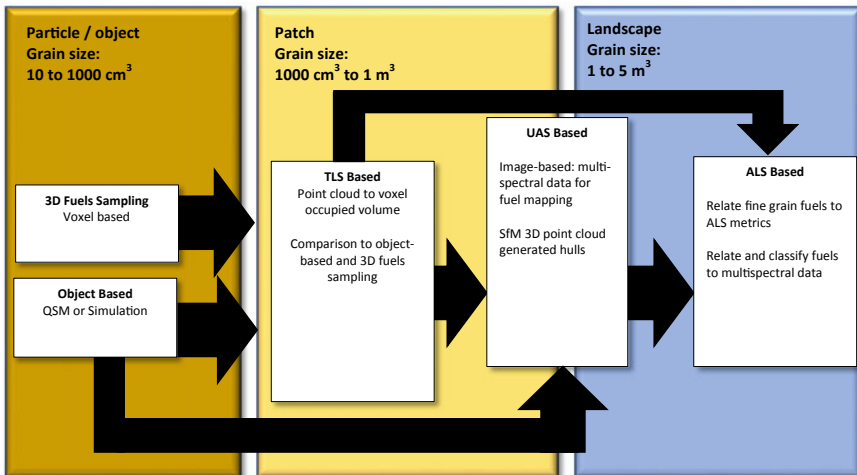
Particle / object
Grain size:
10 to 1000 cm$^3$

Patch
Grain size:
1000 cm$^3$ to 1 m$^3$

Landscape
Grain size:
1 to 5 m$^3$

3D Fuels Sampling
Voxel based

Object Based
QSM or Simulation

TLS Based
Point cloud to voxel occupied volume

Comparison to object-based and 3D fuels sampling

UAS Based

Image-based: multi-spectral data for fuel mapping

SfM 3D point cloud generated hulls

ALS Based

Relate fine grain fuels to ALS metrics

Relate and classify fuels to multispectral data